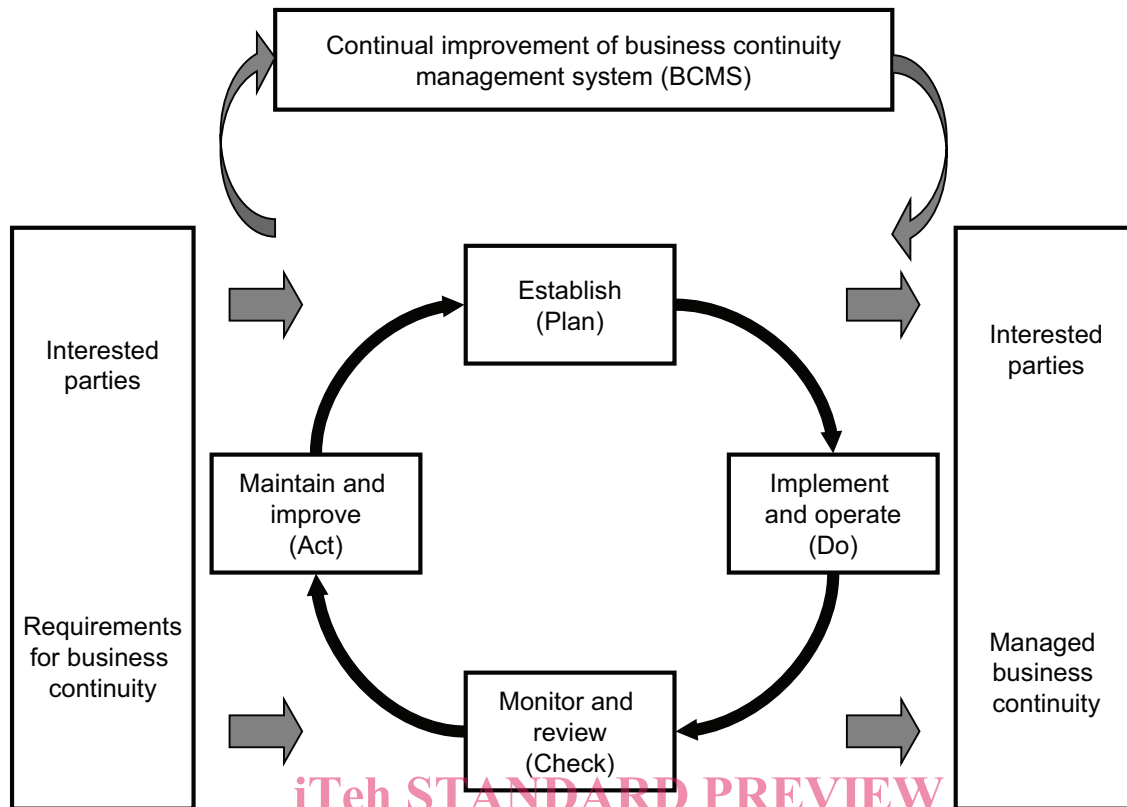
Continual improvement of business continuity management system (BCMS)

Interested parties

Requirements for business continuity

Establish (Plan)

Implement and operate (Do)

Monitor and review (Check)

Maintain and improve (Act)

Interested parties

Managed business continuity

iTeh STANDARD PREVIEW